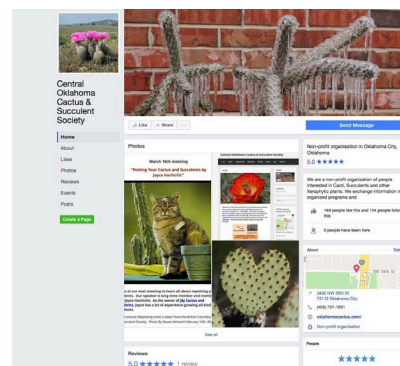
Central Oklahoma Cactus & Succulent Society

Home
About
Likes
Photos
Reviews
Events
Posts

Create a Page

Like
Share
...

Send Message

Photos

March 16th meeting

"Potting Your Cactus and Succulents by Joyce Hochtritt"

Central Oklahoma Cactus & Succulent Society

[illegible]

See all

Reviews

5.0 ★★★★★ 1 review

Non-profit organisation in Oklahoma City, Oklahoma

5.0 ★★★★★

We are a non-profit organization of people interested in Cacti, Succulents and other Xerophytic plants. We exchange information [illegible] organized programs and

144 people like this and 154 people follow this

0 people have been here

About

3400 NW 36th St 73112 Oklahoma City

(405) 757-1901

okcactusclub.com/

Non-profit organisation

People

★★★★★